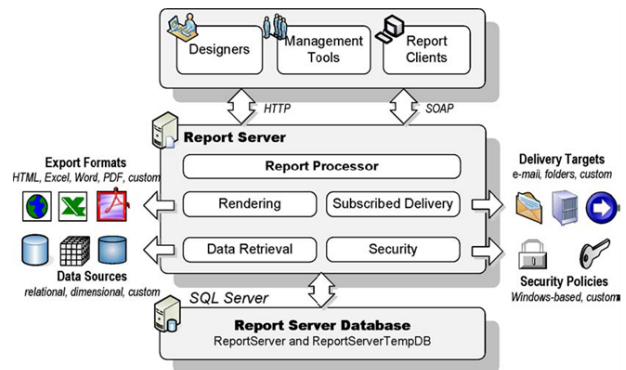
Designers

Management Tools

Report Clients

HTTP

SOAP

Report Server

Report Processor

Rendering

Subscribed Delivery

Data Retrieval

Security

Export Formats
HTML, Excel, Word, PDF, custom

Data Sources
relational, dimensional, custom

Delivery Targets
e-mail, folders, custom

Security Policies
Windows-based, custom

SQL Server

Report Server Database
ReportServer and ReportServerTempDB